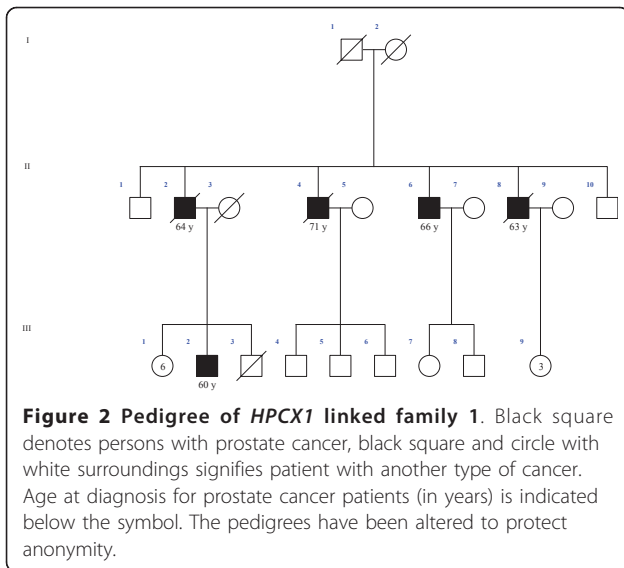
I

1 2

II

1 2 3 4 5 6 7 8 9 10

64 y 71 y 66 y 63 y

III

1 2 3 4 5 6 7 8 9

6 3

60 y

**Figure 2 Pedigree of *HPCX1* linked family 1**. Black square denotes persons with prostate cancer, black square and circle with white surroundings signifies patient with another type of cancer. Age at diagnosis for prostate cancer patients (in years) is indicated below the symbol. The pedigrees have been altered to protect anonymity.